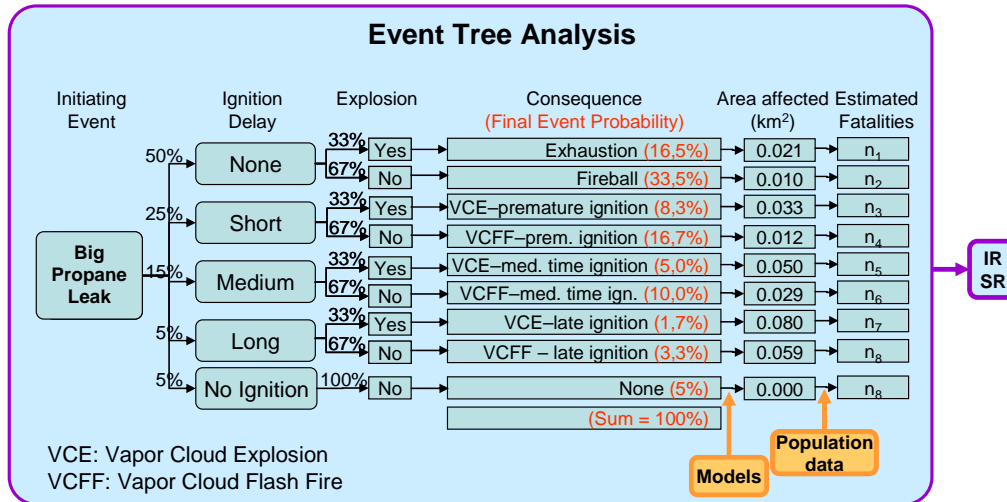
Event Tree Analysis

Initiating Event

Ignition Delay

Explosion

Consequence
(Final Event Probability)

Area affected (km$^2$)

Estimated Fatalities

Big Propane Leak

50% None
33% Yes Exhaustion (16,5%) 0.021 $n_1$
67% No Fireball (33,5%) 0.010 $n_2$

25% Short
33% Yes VCE–premature ignition (8,3%) 0.033 $n_3$
67% No VCFF–prem. ignition (16,7%) 0.012 $n_4$

15% Medium
33% Yes VCE–med. time ignition (5,0%) 0.050 $n_5$
67% No VCFF–med. time ign. (10,0%) 0.029 $n_6$

5% Long
33% Yes VCE–late ignition (1,7%) 0.080 $n_7$
67% No VCFF – late ignition (3,3%) 0.059 $n_8$

5% No Ignition
100% No None (5%) 0.000 $n_8$

(Sum = 100%)

Models

Population data

IR
SR

VCE: Vapor Cloud Explosion
VCFF: Vapor Cloud Flash Fire